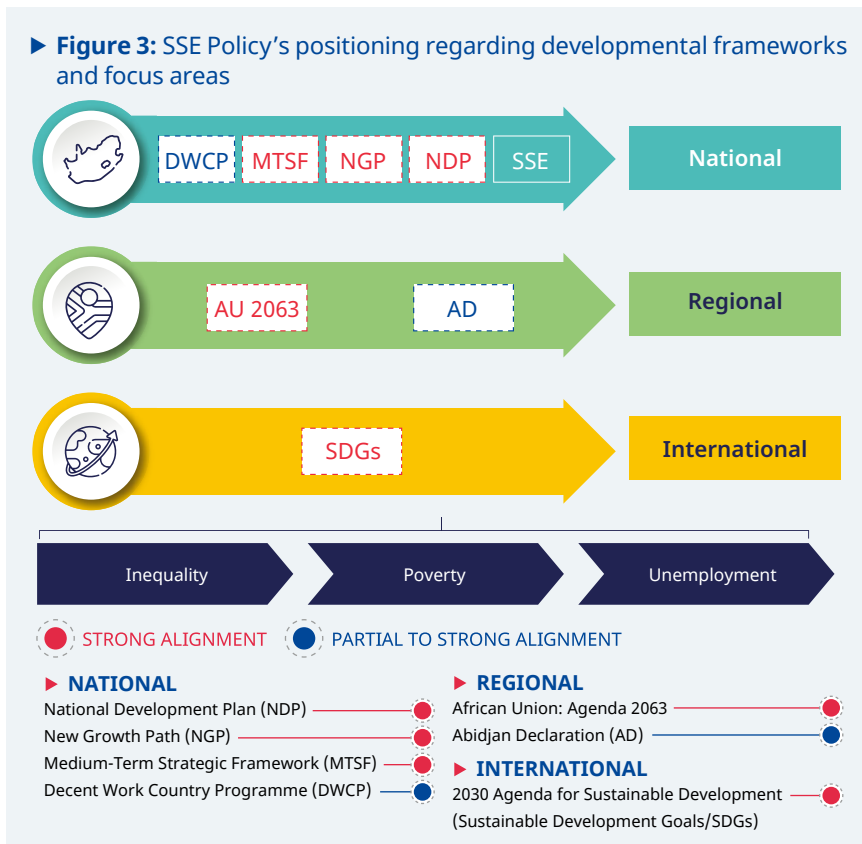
▶ **Figure 3:** SSE Policy's positioning regarding developmental frameworks and focus areas

DWCP MTSF NGP NDP SSE

National

AU 2063 AD

Regional

SDGs

International

Inequality Poverty Unemployment

STRONG ALIGNMENT PARTIAL TO STRONG ALIGNMENT

▶ **NATIONAL**

National Development Plan (NDP)

New Growth Path (NGP)

Medium-Term Strategic Framework (MTSF)

Decent Work Country Programme (DWCP)

▶ **REGIONAL**

African Union: Agenda 2063

Abidjan Declaration (AD)

▶ **INTERNATIONAL**

2030 Agenda for Sustainable Development (Sustainable Development Goals/SDGs)